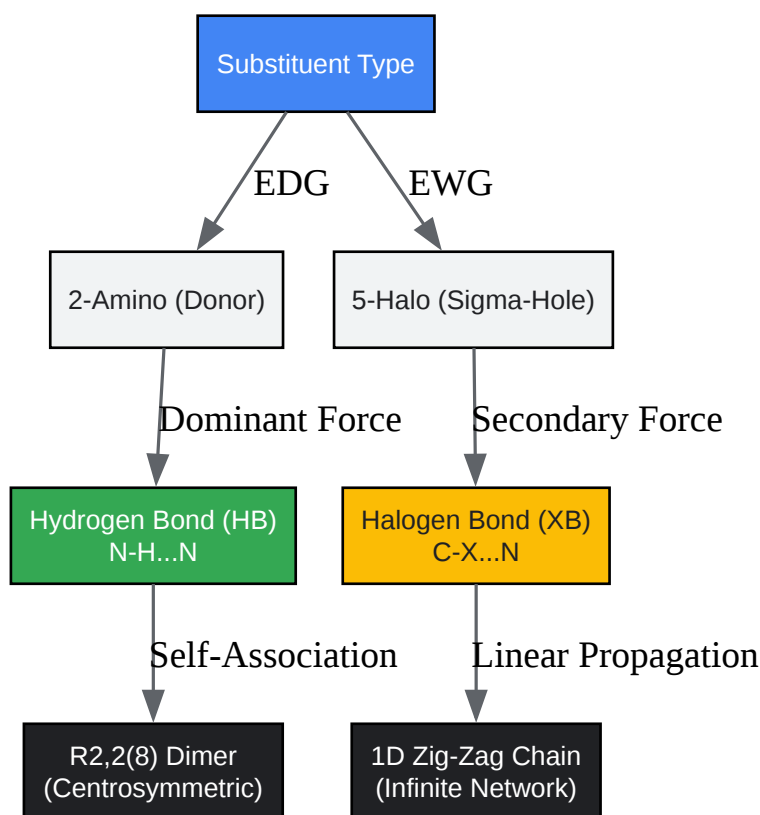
Substituent Type

EDG

EWG

2-Amino (Donor)

5-Halo (Sigma-Hole)

Dominant Force

Secondary Force

Hydrogen Bond (HB)
N-H...N

Halogen Bond (XB)
C-X...N

Self-Association

Linear Propagation

R2,2(8) Dimer
(Centrosymmetric)

1D Zig-Zag Chain
(Infinite Network)